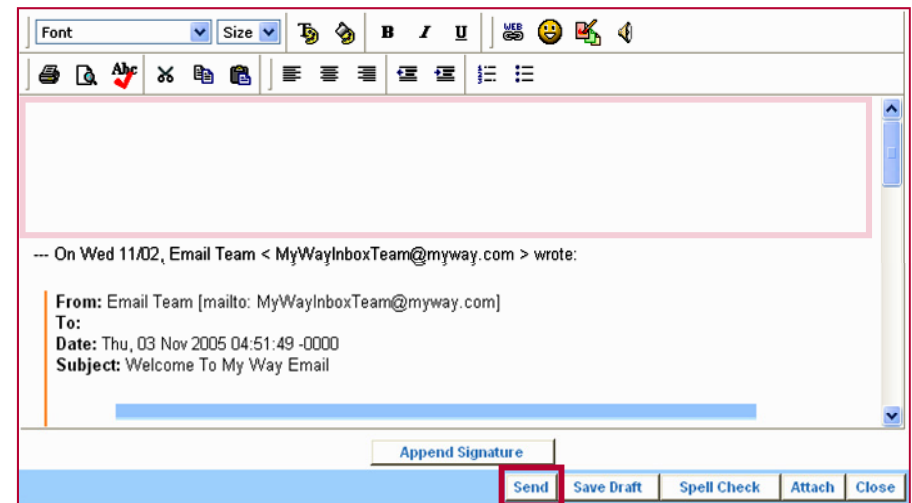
Font Size B I U

--- On Wed 11/02, Email Team < MyWayInboxTeam@myway.com > wrote:

From: Email Team [mailto: MyWayInboxTeam@myway.com]
To:
Date: Thu, 03 Nov 2005 04:51:49 -0000
Subject: Welcome To My Way Email

Append Signature

Send Save Draft Spell Check Attach Close